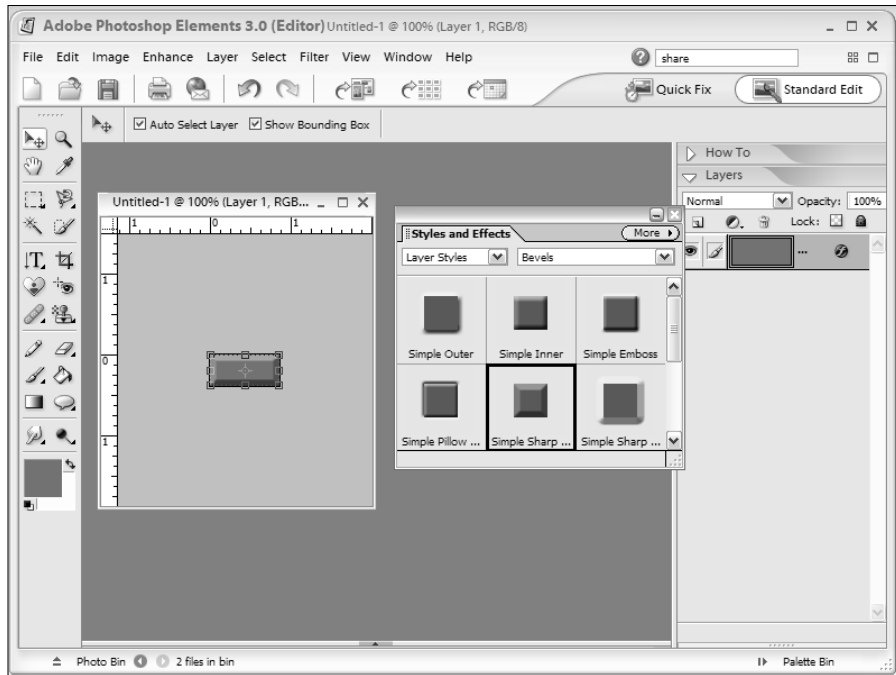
Adobe Photoshop Elements 3.0 (Editor) Untitled-1 @ 100% (Layer 1, RGB/8)

File Edit Image Enhance Layer Select Filter View Window Help

share

Quick Fix

Standard Edit

Auto Select Layer Show Bounding Box

Untitled-1 @ 100% (Layer 1, RGB...

1 0 1

1

0

1

Styles and Effects

More

Layer Styles

Bevels

Simple Outer

Simple Inner

Simple Emboss

Simple Pillow ...

Simple Sharp ...

Simple Sharp ...

How To

Layers

Normal

Opacity: 100%

Lock:

...

Photo Bin 2 files in bin

Palette Bin